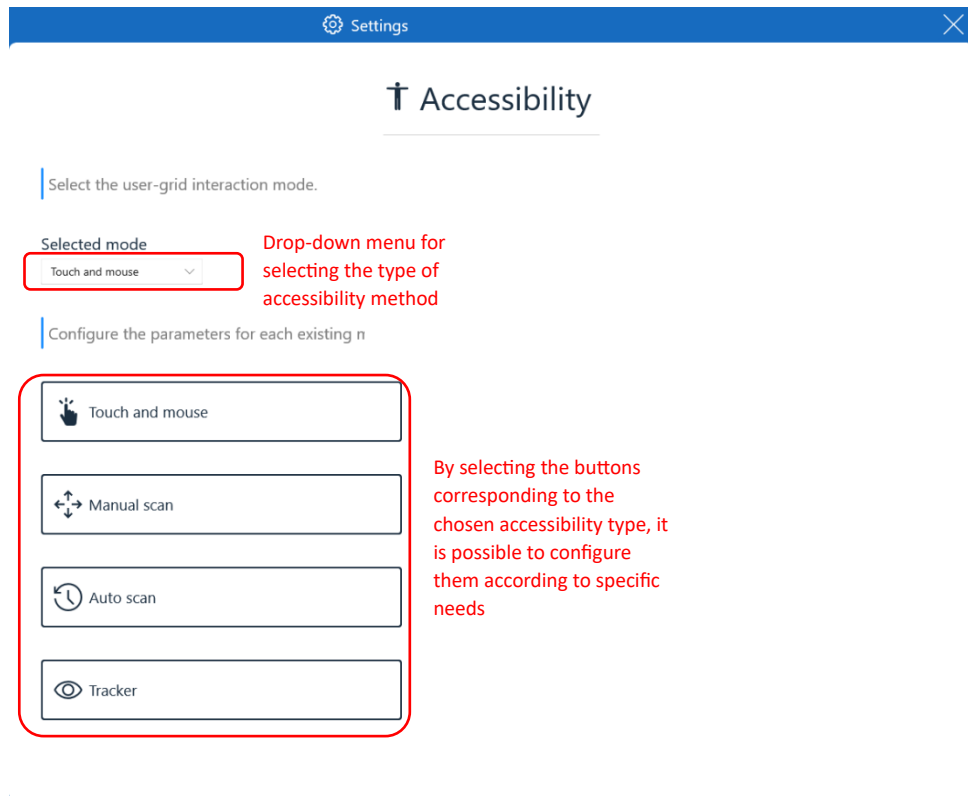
Settings

Accessibility

Select the user-grid interaction mode.

Selected mode
Touch and mouse

Drop-down menu for selecting the type of accessibility method

Configure the parameters for each existing m

Touch and mouse

Manual scan

Auto scan

Tracker

By selecting the buttons corresponding to the chosen accessibility type, it is possible to configure them according to specific needs